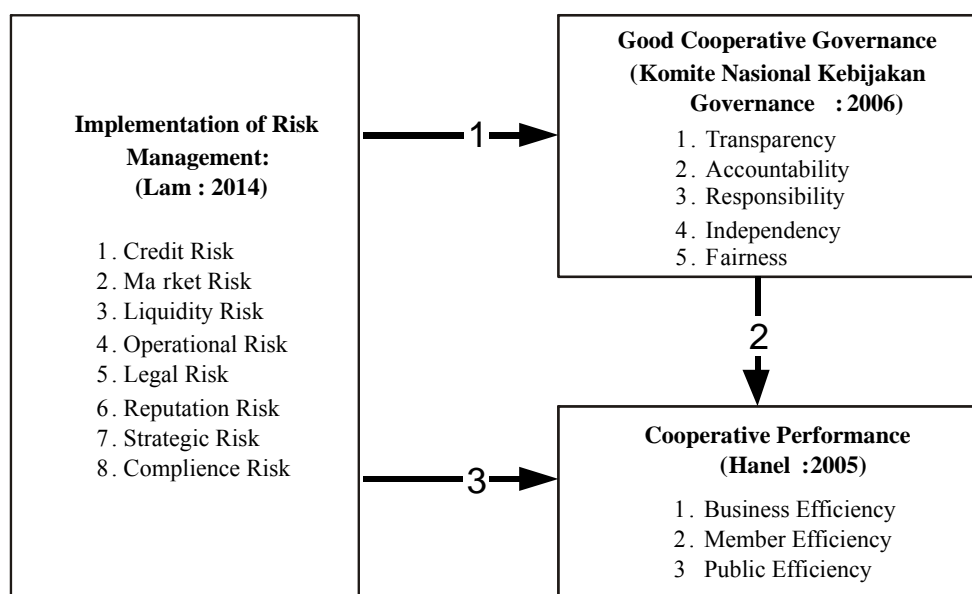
Implementation of Risk Management:
(Lam : 2014)

1. Credit Risk
2. Ma rket Risk
3. Liquidity Risk
4. Operational Risk
5. Legal Risk
6. Reputation Risk
7. Strategic Risk
8. Complience Risk

1

Good Cooperative Governance
(Komite Nasional Kebijakan Governance : 2006)

1. Transparency
2. Accountability
3. Responsibility
4. Independency
5. Fairness

2

3

Cooperative Performance
(Hanel :2005)

1. Business Efficiency
2. Member Efficiency
3 Public Efficiency